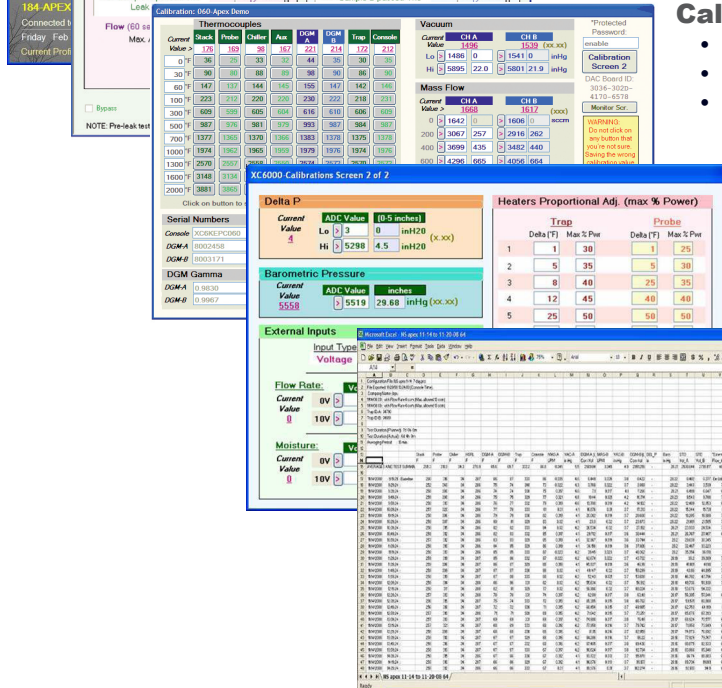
184-APEX
Connected t
Friday Feb
Current Profi

Leak
Flow (60 s
Max.

Bypass
NOTE: Pre-leak test

Cal

Calibration: 060-Apex Demo

Thermocouples

| | Stack | Probe | Chiller | Aux | DGM A | DGM B | Trap | Console |
|---|---|---|---|---|---|---|---|---|
| Current Value > | 176 | 169 | 98 | 167 | 221 | 214 | 172 | 212 |
| 0 °F | 36 | 25 | 33 | 32 | 44 | 35 | 30 | 35 |
| 30 °F | 90 | 80 | 88 | 89 | 98 | 90 | 86 | 90 |
| 60 °F | 147 | 137 | 144 | 145 | 155 | 147 | 142 | 146 |
| 100 °F | 223 | 212 | 220 | 220 | 230 | 222 | 218 | 221 |
| 300 °F | 605 | 595 | 605 | 604 | 616 | 610 | 606 | 605 |
| 500 °F | 987 | 976 | 981 | 979 | 993 | 987 | 984 | 987 |
| 700 °F | 1377 | 1363 | 1370 | 1366 | 1383 | 1378 | 1375 | 1378 |
| 1000 °F | 1974 | 1962 | 1965 | 1959 | 1979 | 1976 | 1974 | 1976 |
| 1300 °F | 2570 | 2557 | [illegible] | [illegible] | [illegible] | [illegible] | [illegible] | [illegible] |
| 1600 °F | 3148 | 3134 | | | | | | |
| 2000 °F | 3881 | 3865 | | | | | | |

Click on button to

Vacuum
Current Value | CH A 1496 | CH B 1539 (xx.xx)
Lo > 1486 0 | > 1541 0 inHg
Hi > 5895 22.0 | > 5801 21.9 inHg

Mass Flow
Current Value | CH A 1668 | CH B 1617 (xx.xx)
0 > 1642 0 | > 1606 0 sccm
200 > 3067 257 | > 2916 262
400 > 3699 435 | > 3482 440
600 > 4296 665 | > 4056 664

*Protected Password:
enable
Calibration Screen 2
DAC Board ID: 3036-3020-4170-6578
Monitor Scr.
WARNING: Do not click on any button that you're not sure. Saving the wrong calibration value

Serial Numbers
Console XC6KEPC060
DGM-A 8002458
DGM-B 8003171

DGM Gamma
DGM-A 0.9830
DGM-B 0.9967

XC6000-Calibrations Screen 2 of 2

Delta P
Current Value 4
ADC Value | (0-5 inches)
Lo > 3 | 0 inH20
Hi > 5298 | 4.5 inH20 (x.xx)

Barometric Pressure
Current Value 5558
ADC Value | inches
> 5519 | 29.68 inHg (xx.xx)

External Inputs
Input Type
Voltage
Flow Rate:
Current Value 0
0V >
10V >
Moisture:
Current Value 0
0V >
10V >

Heaters Proportional Adj. (max % Power)
| | Trap Delta (°F) | Trap Max % Pwr | Probe Delta (°F) | Probe Max % Pwr |
|---|---|---|---|---|
| 1 | 1 | 30 | 1 | 25 |
| 2 | 5 | 35 | 5 | 30 |
| 3 | 8 | 40 | 25 | 35 |
| 4 | 12 | 45 | 40 | 40 |
| 5 | 25 | 50 | 50 | 50 |

Microsoft Excel - A5 apex 11-14 to 11-20-08 64
File Edit View Insert Format Tools Data Window Help
Arial
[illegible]
A5 apex 11-14 to 11-20-08 64
Ready